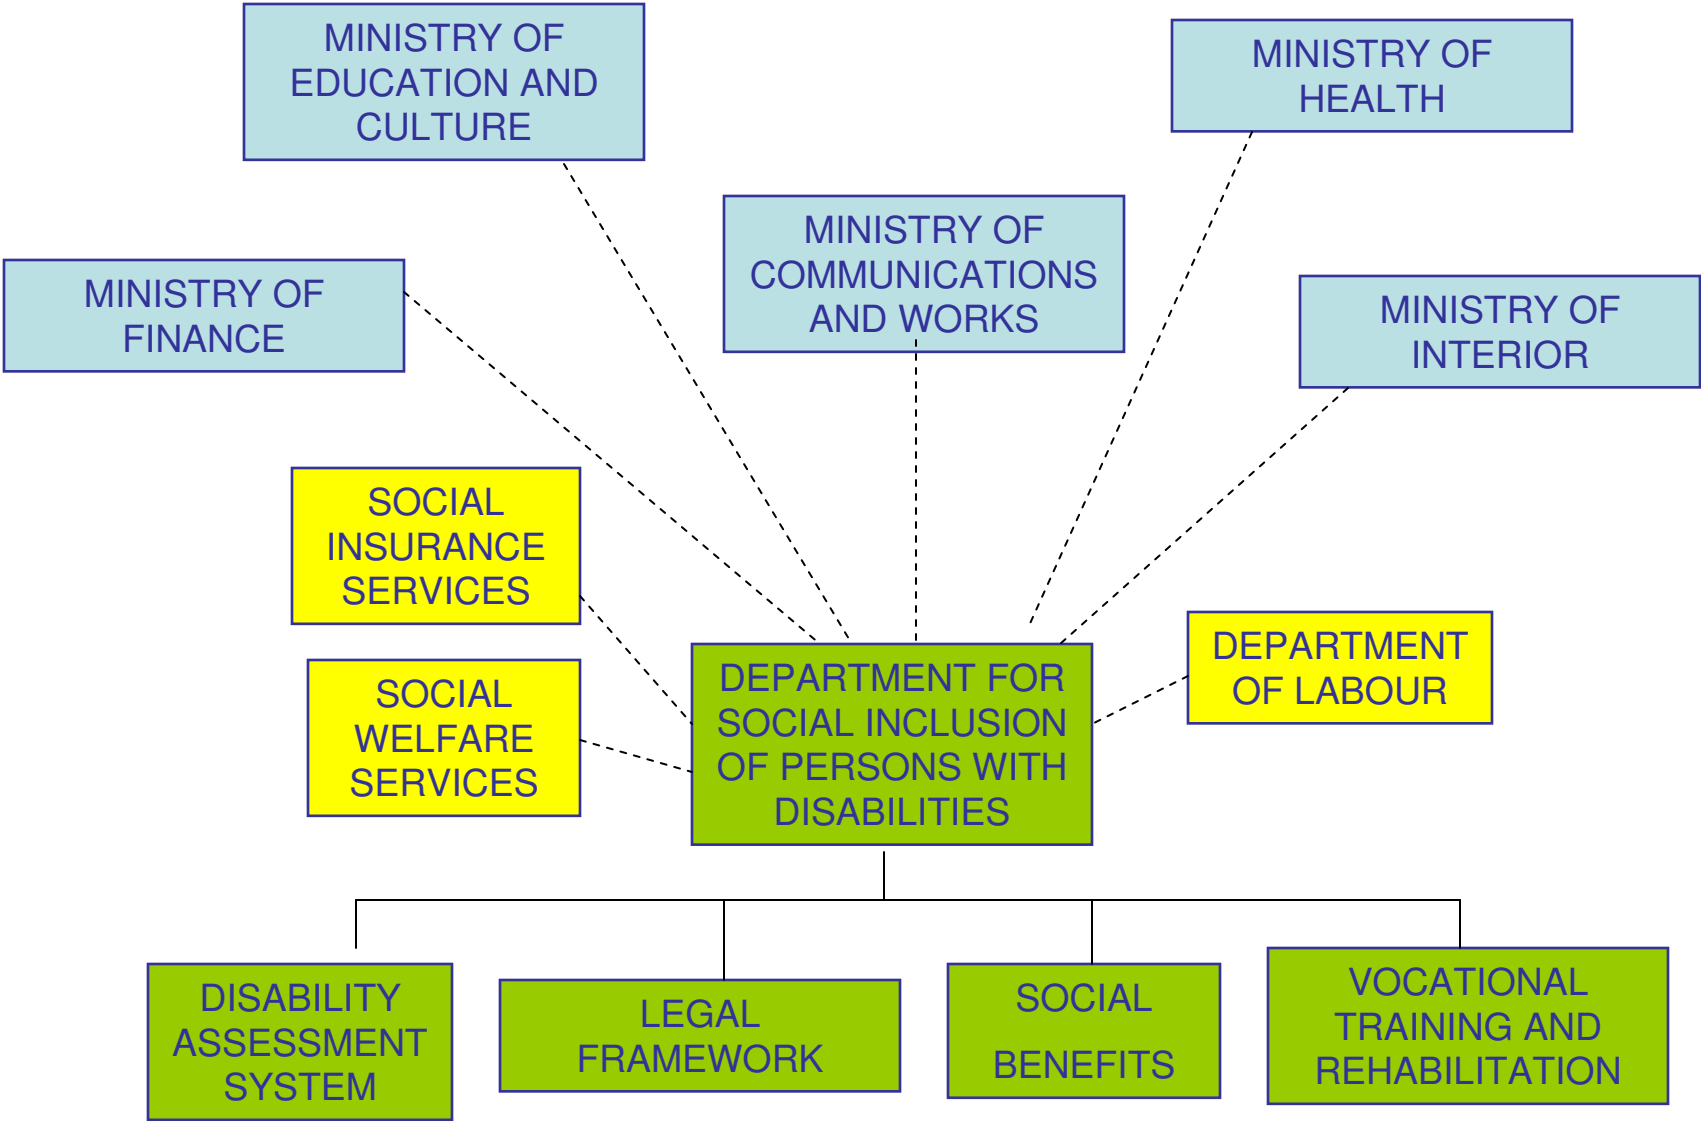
MINISTRY OF EDUCATION AND CULTURE

MINISTRY OF HEALTH

MINISTRY OF COMMUNICATIONS AND WORKS

MINISTRY OF FINANCE

MINISTRY OF INTERIOR

SOCIAL INSURANCE SERVICES

SOCIAL WELFARE SERVICES

DEPARTMENT FOR SOCIAL INCLUSION OF PERSONS WITH DISABILITIES

DEPARTMENT OF LABOUR

DISABILITY ASSESSMENT SYSTEM

LEGAL FRAMEWORK

SOCIAL BENEFITS

VOCATIONAL TRAINING AND REHABILITATION